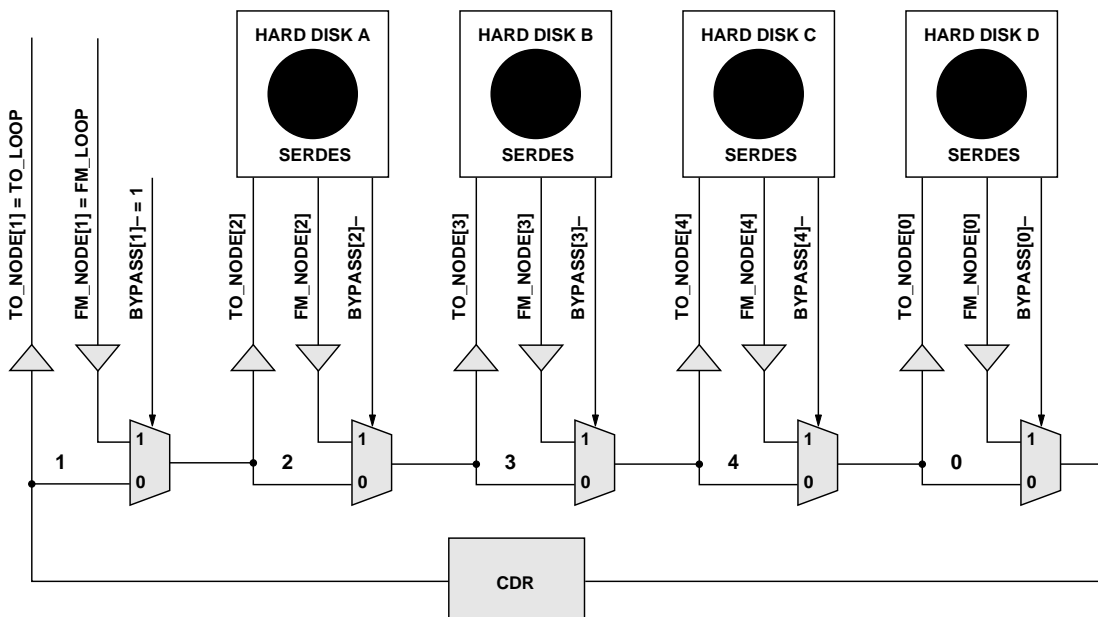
HARD DISK A
SERDES
HARD DISK B
SERDES
HARD DISK C
SERDES
HARD DISK D
SERDES

TO_NODE[1] = TO_LOOP
FM_NODE[1] = FM_LOOP
BYPASS[1]– = 1
TO_NODE[2]
FM_NODE[2]
BYPASS[2]–
TO_NODE[3]
FM_NODE[3]
BYPASS[3]–
TO_NODE[4]
FM_NODE[4]
BYPASS[4]–
TO_NODE[0]
FM_NODE[0]
BYPASS[0]–

1
1
0
2
1
0
3
1
0
4
1
0
0
1
0

CDR